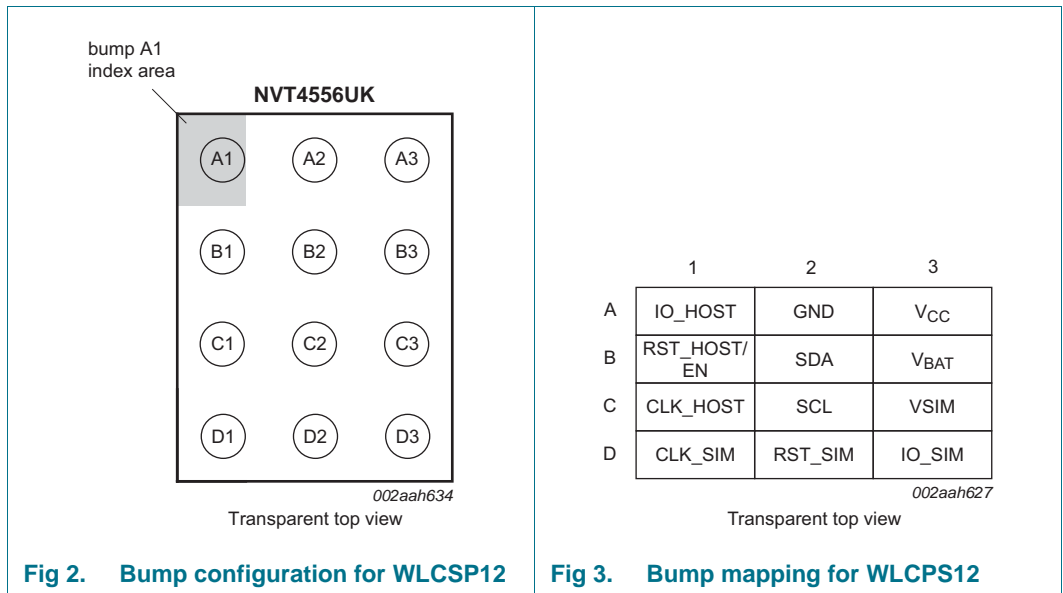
bump A1 index area

NVT4556UK

A1 A2 A3

B1 B2 B3

C1 C2 C3

D1 D2 D3

002aah634

Transparent top view

Fig 2. Bump configuration for WLCSP12

| | 1 | 2 | 3 |
|---|---|---|---|
| A | IO_HOST | GND | $V_{CC}$ |
| B | RST_HOST/EN | SDA | $V_{BAT}$ |
| C | CLK_HOST | SCL | VSIM |
| D | CLK_SIM | RST_SIM | IO_SIM |

002aah627

Transparent top view

Fig 3. Bump mapping for WLCPS12